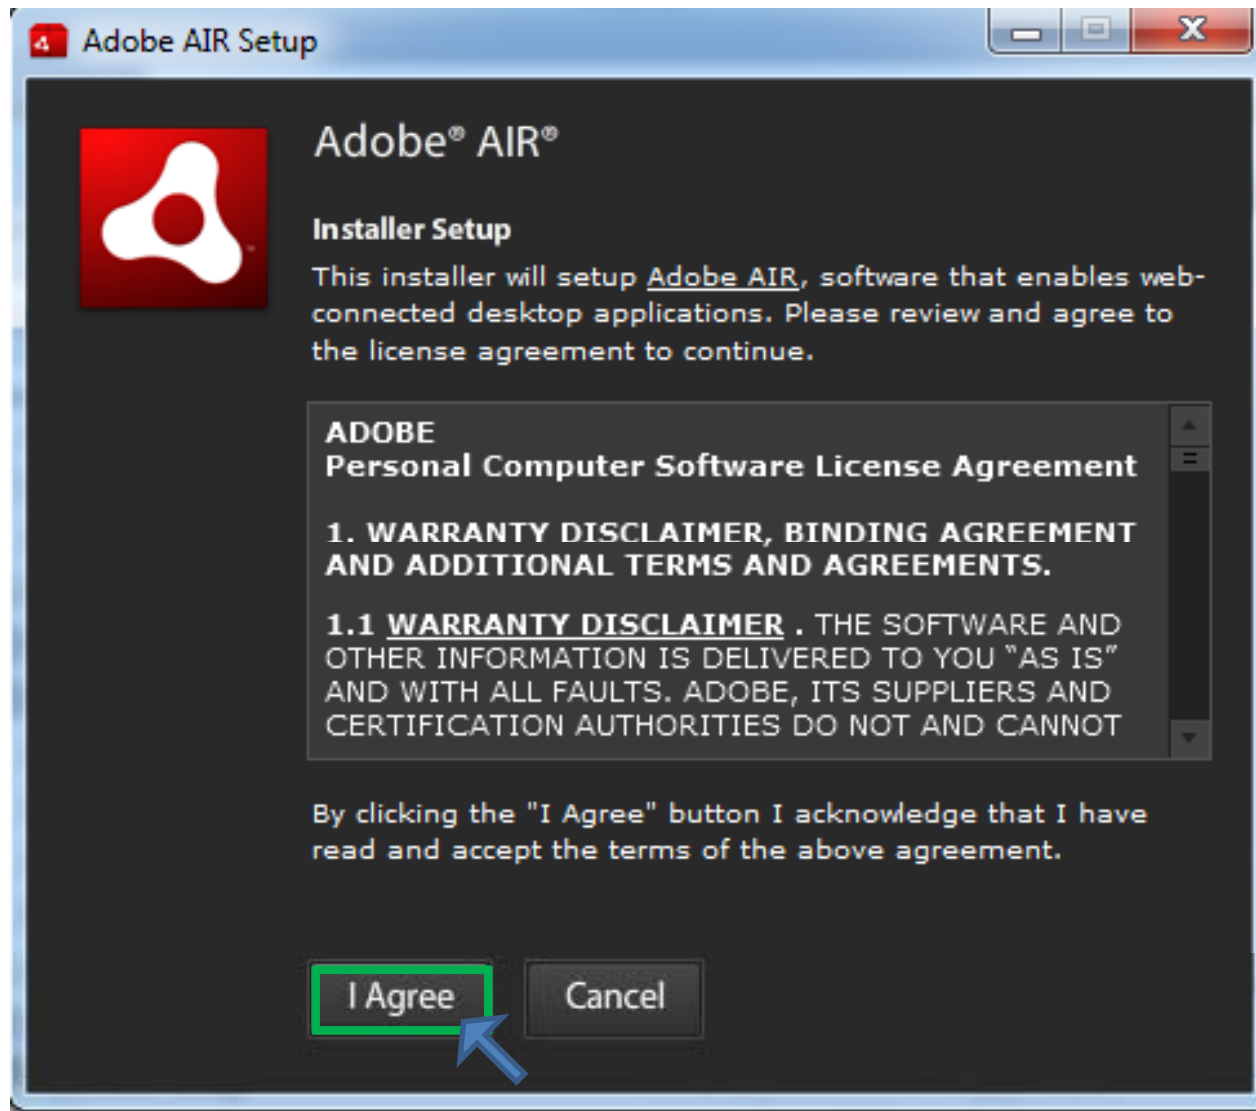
Adobe AIR Setup

Adobe® AIR®

Installer Setup

This installer will setup Adobe AIR, software that enables web-connected desktop applications. Please review and agree to the license agreement to continue.

ADOBE
Personal Computer Software License Agreement

1. WARRANTY DISCLAIMER, BINDING AGREEMENT AND ADDITIONAL TERMS AND AGREEMENTS.

1.1 WARRANTY DISCLAIMER . THE SOFTWARE AND OTHER INFORMATION IS DELIVERED TO YOU "AS IS" AND WITH ALL FAULTS. ADOBE, ITS SUPPLIERS AND CERTIFICATION AUTHORITIES DO NOT AND CANNOT

By clicking the "I Agree" button I acknowledge that I have read and accept the terms of the above agreement.

I Agree

Cancel